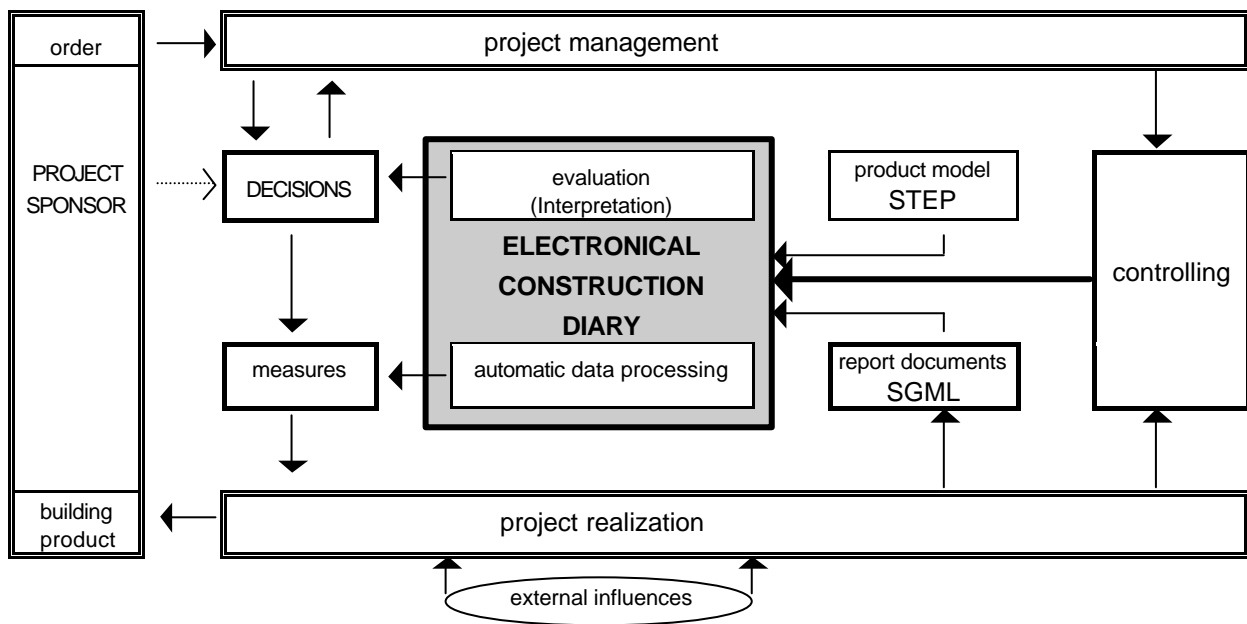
order

project management

PROJECT SPONSOR

DECISIONS

evaluation (Interpretation)

ELECTRONICAL CONSTRUCTION DIARY

product model STEP

controlling

measures

automatic data processing

report documents SGML

building product

project realization

external influences